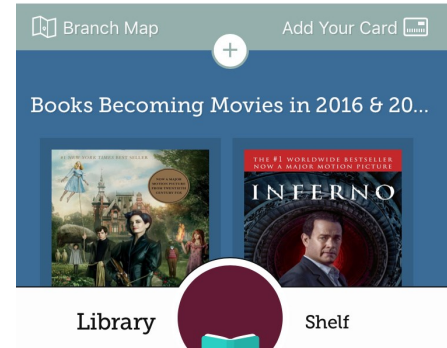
Branch Map

Add Your Card

Books Becoming Movies in 2016 & 20...

#1 NEW YORK TIMES BESTSELLER

NOW A MAJOR MOTION PICTURE

THE #1 WORLDWIDE BESTSELLER
NOW A MAJOR MOTION PICTURE

INFERNO

Library

Shelf